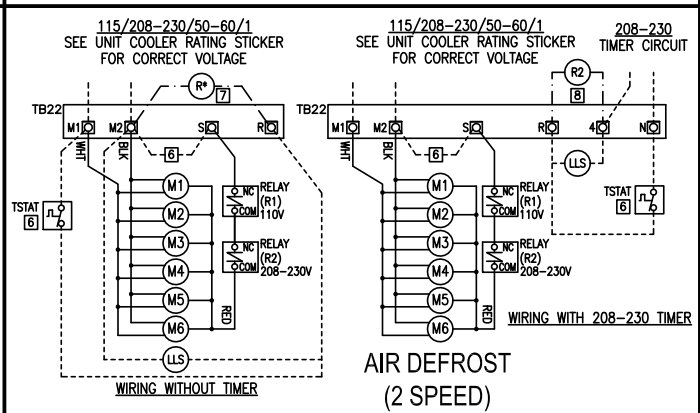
115/208–230/50–60/1
SEE UNIT COOLER RATING STICKER
FOR CORRECT VOLTAGE

R*
7
TB22
M1 M2 S R
WHT BLK
6
TSTAT
6
M1
M2
M3
M4
M5
M6
NC
COM
RELAY
(R1)
110V
NC
COM
RELAY
(R2)
208–230V
RED
LLS
WIRING WITHOUT TIMER

115/208–230/50–60/1
SEE UNIT COOLER RATING STICKER
FOR CORRECT VOLTAGE

208–230
TIMER CIRCUIT

R2
8
TB22
M1 M2 S R 4 N
WHT BLK
6
LLS
TSTAT
6
M1
M2
M3
M4
M5
M6
NC
COM
RELAY
(R1)
110V
NC
COM
RELAY
(R2)
208–230V
RED
WIRING WITH 208–230 TIMER

AIR DEFROST
(2 SPEED)